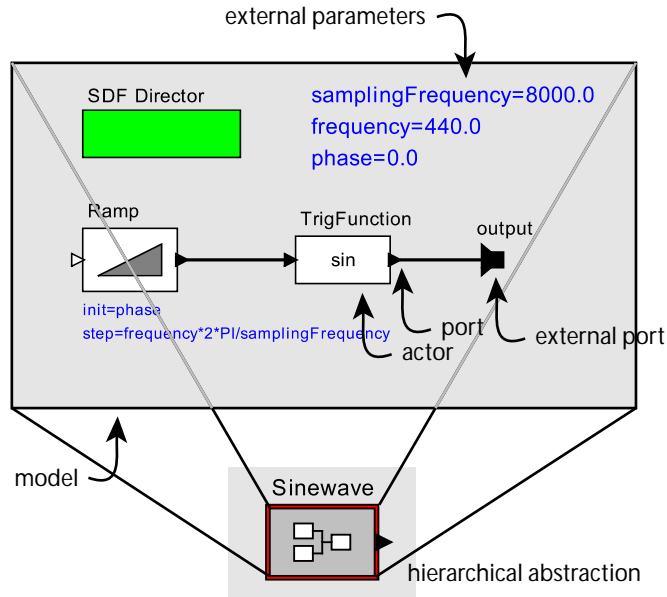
external parameters

SDF Director

samplingFrequency=8000.0
frequency=440.0
phase=0.0

Ramp

init=phase
step=frequency*2*PI/samplingFrequency

TrigFunction

sin

output

port

actor

external port

model

Sinewave

hierarchical abstraction